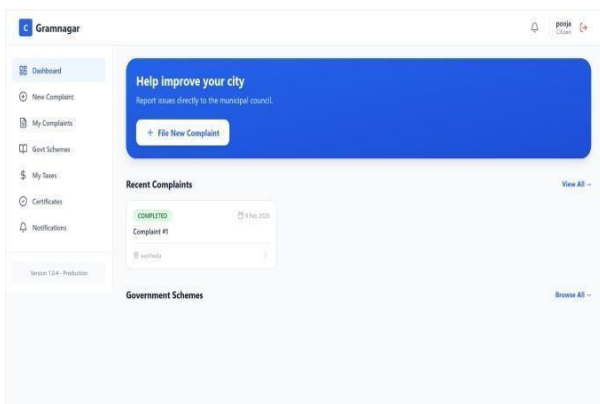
C Gramnagar

pooja
Citizen

Dashboard
New Complaint
My Complaints
Govt Schemes
My Taxes
Certificates
Notifications

Version 1.0.4 - Production

Help improve your city

Report issues directly to the municipal council.

+ File New Complaint

Recent Complaints

View All →

COMPLETED

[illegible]

Complaint #1

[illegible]

Government Schemes

Browse All →